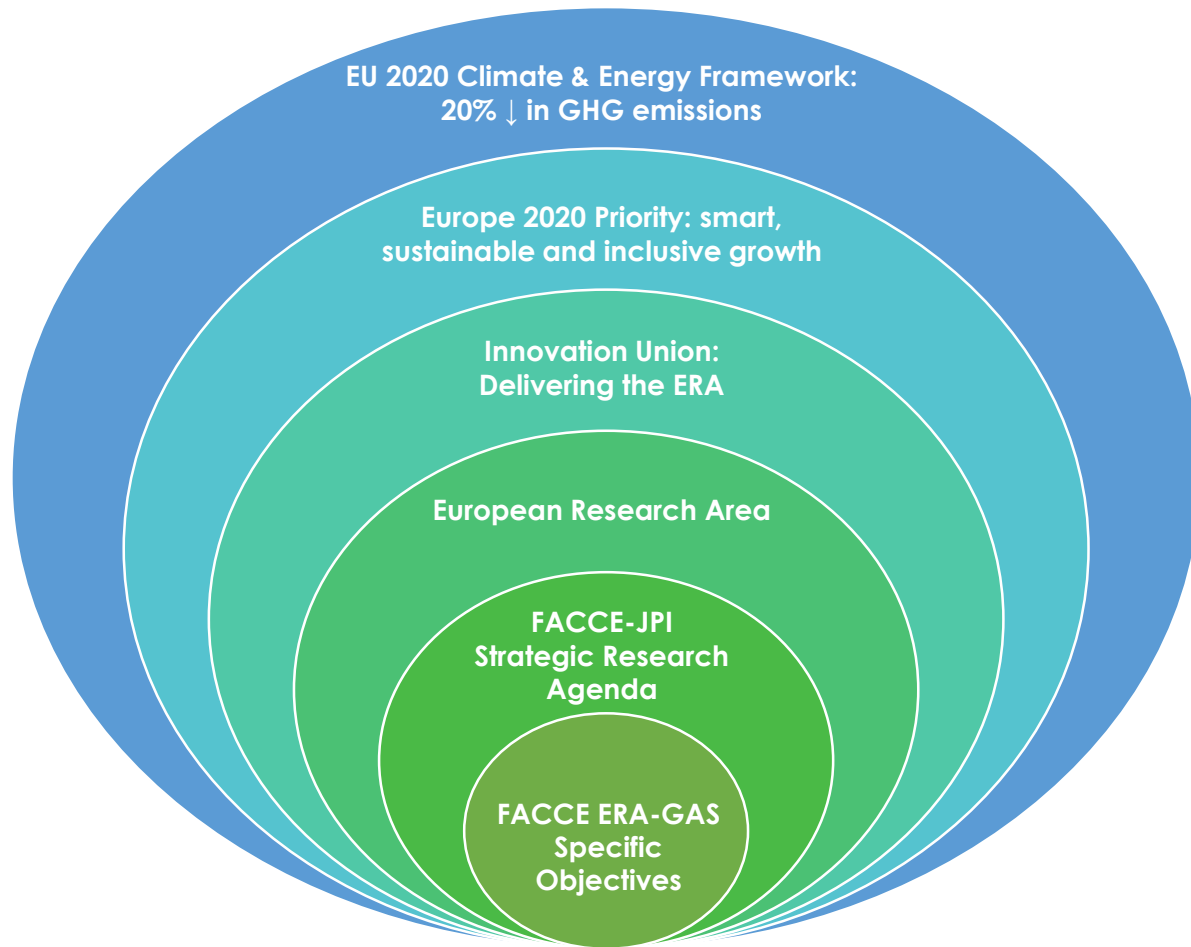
EU 2020 Climate & Energy Framework:
20% ↓ in GHG emissions

Europe 2020 Priority: smart, sustainable and inclusive growth

Innovation Union:
Delivering the ERA

European Research Area

FACCE-JPI
Strategic Research Agenda

FACCE ERA-GAS
Specific Objectives